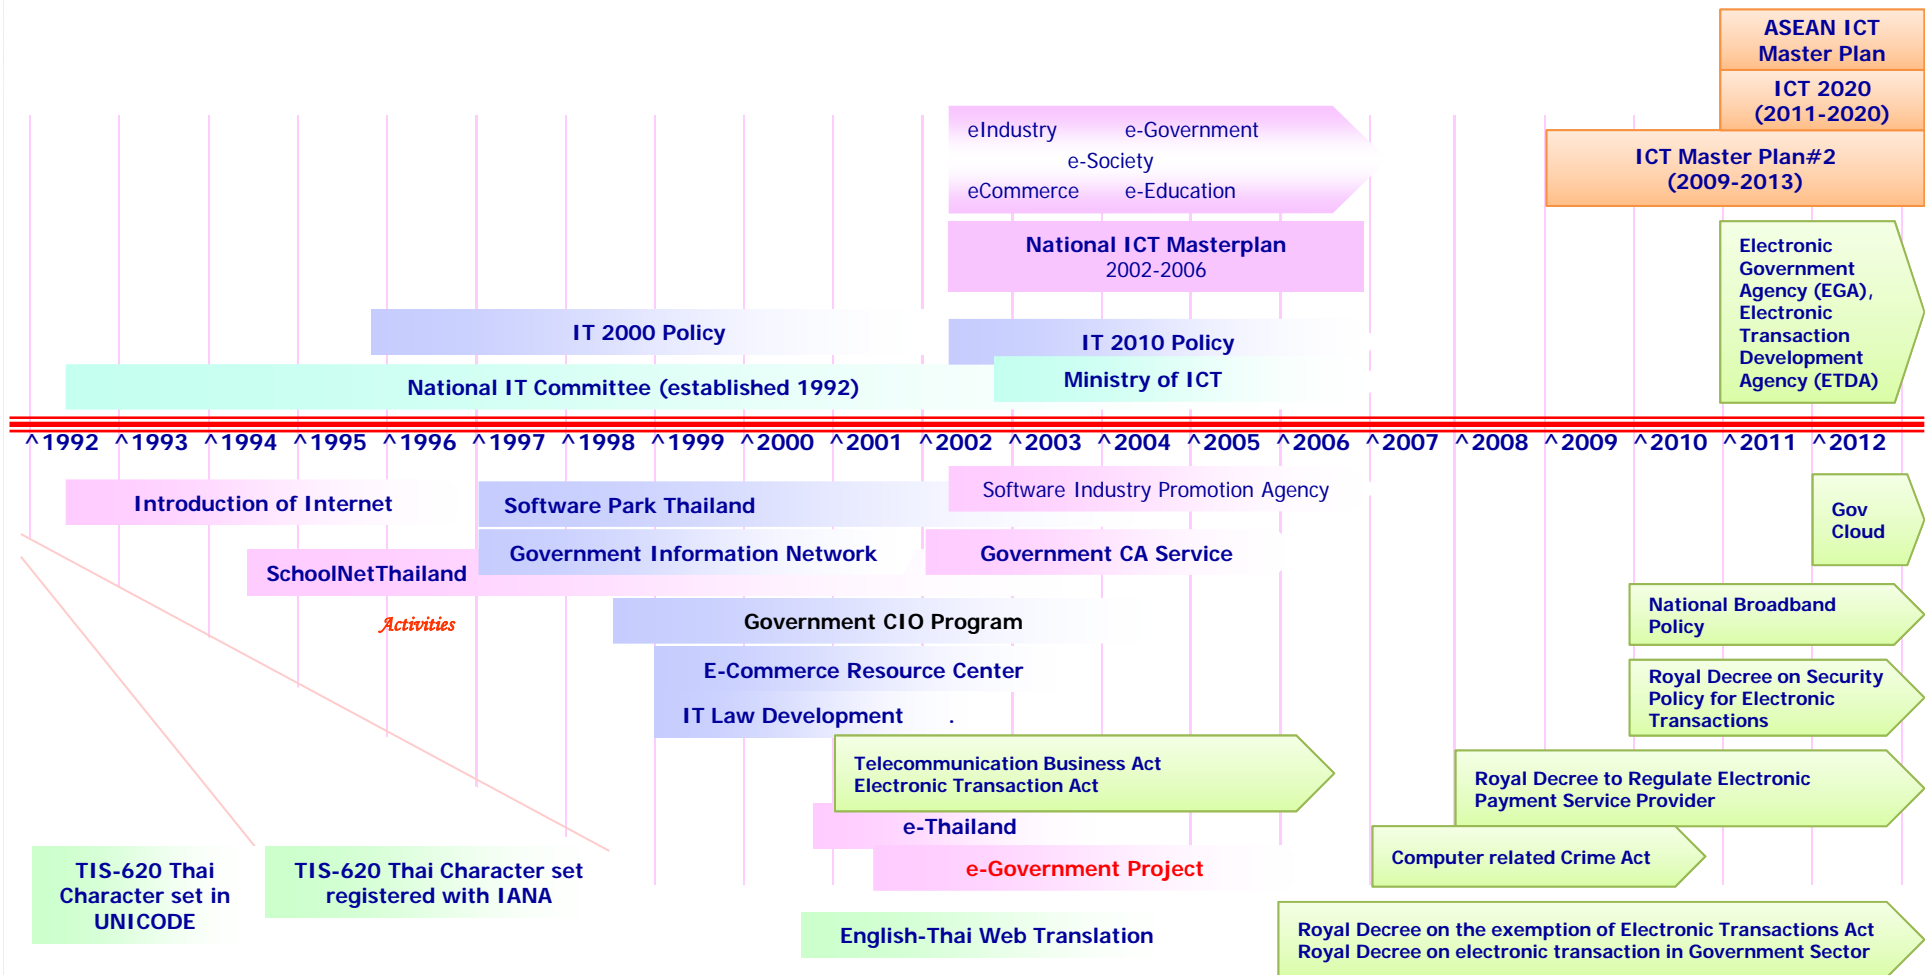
ASEAN ICT Master Plan

ICT 2020 (2011-2020)

ICT Master Plan#2 (2009-2013)

eIndustry e-Government
e-Society
eCommerce e-Education

National ICT Masterplan
2002-2006

Electronic Government Agency (EGA), Electronic Transaction Development Agency (ETDA)

IT 2000 Policy

IT 2010 Policy

National IT Committee (established 1992)

Ministry of ICT

^1992 ^1993 ^1994 ^1995 ^1996 ^1997 ^1998 ^1999 ^2000 ^2001 ^2002 ^2003 ^2004 ^2005 ^2006 ^2007 ^2008 ^2009 ^2010 ^2011 ^2012

Introduction of Internet

Software Park Thailand

Software Industry Promotion Agency

Gov Cloud

Government Information Network

Government CA Service

SchoolNetThailand

Activities

Government CIO Program

National Broadband Policy

E-Commerce Resource Center

Royal Decree on Security Policy for Electronic Transactions

IT Law Development .

Telecommunication Business Act
Electronic Transaction Act

Royal Decree to Regulate Electronic Payment Service Provider

e-Thailand

e-Government Project

Computer related Crime Act

TIS-620 Thai Character set in UNICODE

TIS-620 Thai Character set registered with IANA

English-Thai Web Translation

Royal Decree on the exemption of Electronic Transactions Act
Royal Decree on electronic transaction in Government Sector